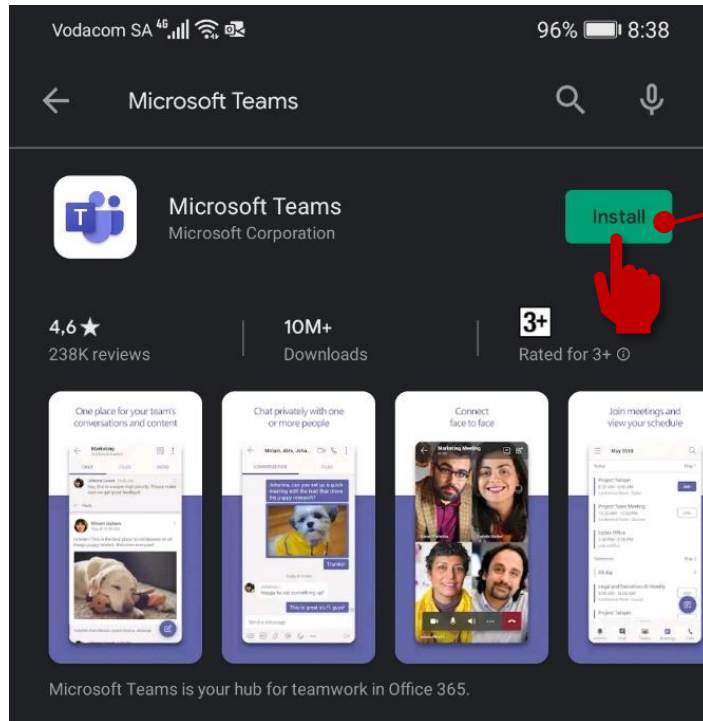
Vodacom SA 4G 96% 8:38

Microsoft Teams

Microsoft Teams
Microsoft Corporation

Install

4,6 ★
238K reviews

10M+
Downloads

3+
Rated for 3+ ⓘ

One place for your team's conversations and content

Chat privately with one or more people

Connect face to face

Join meetings and view your schedule

Microsoft Teams is your hub for teamwork in Office 365.